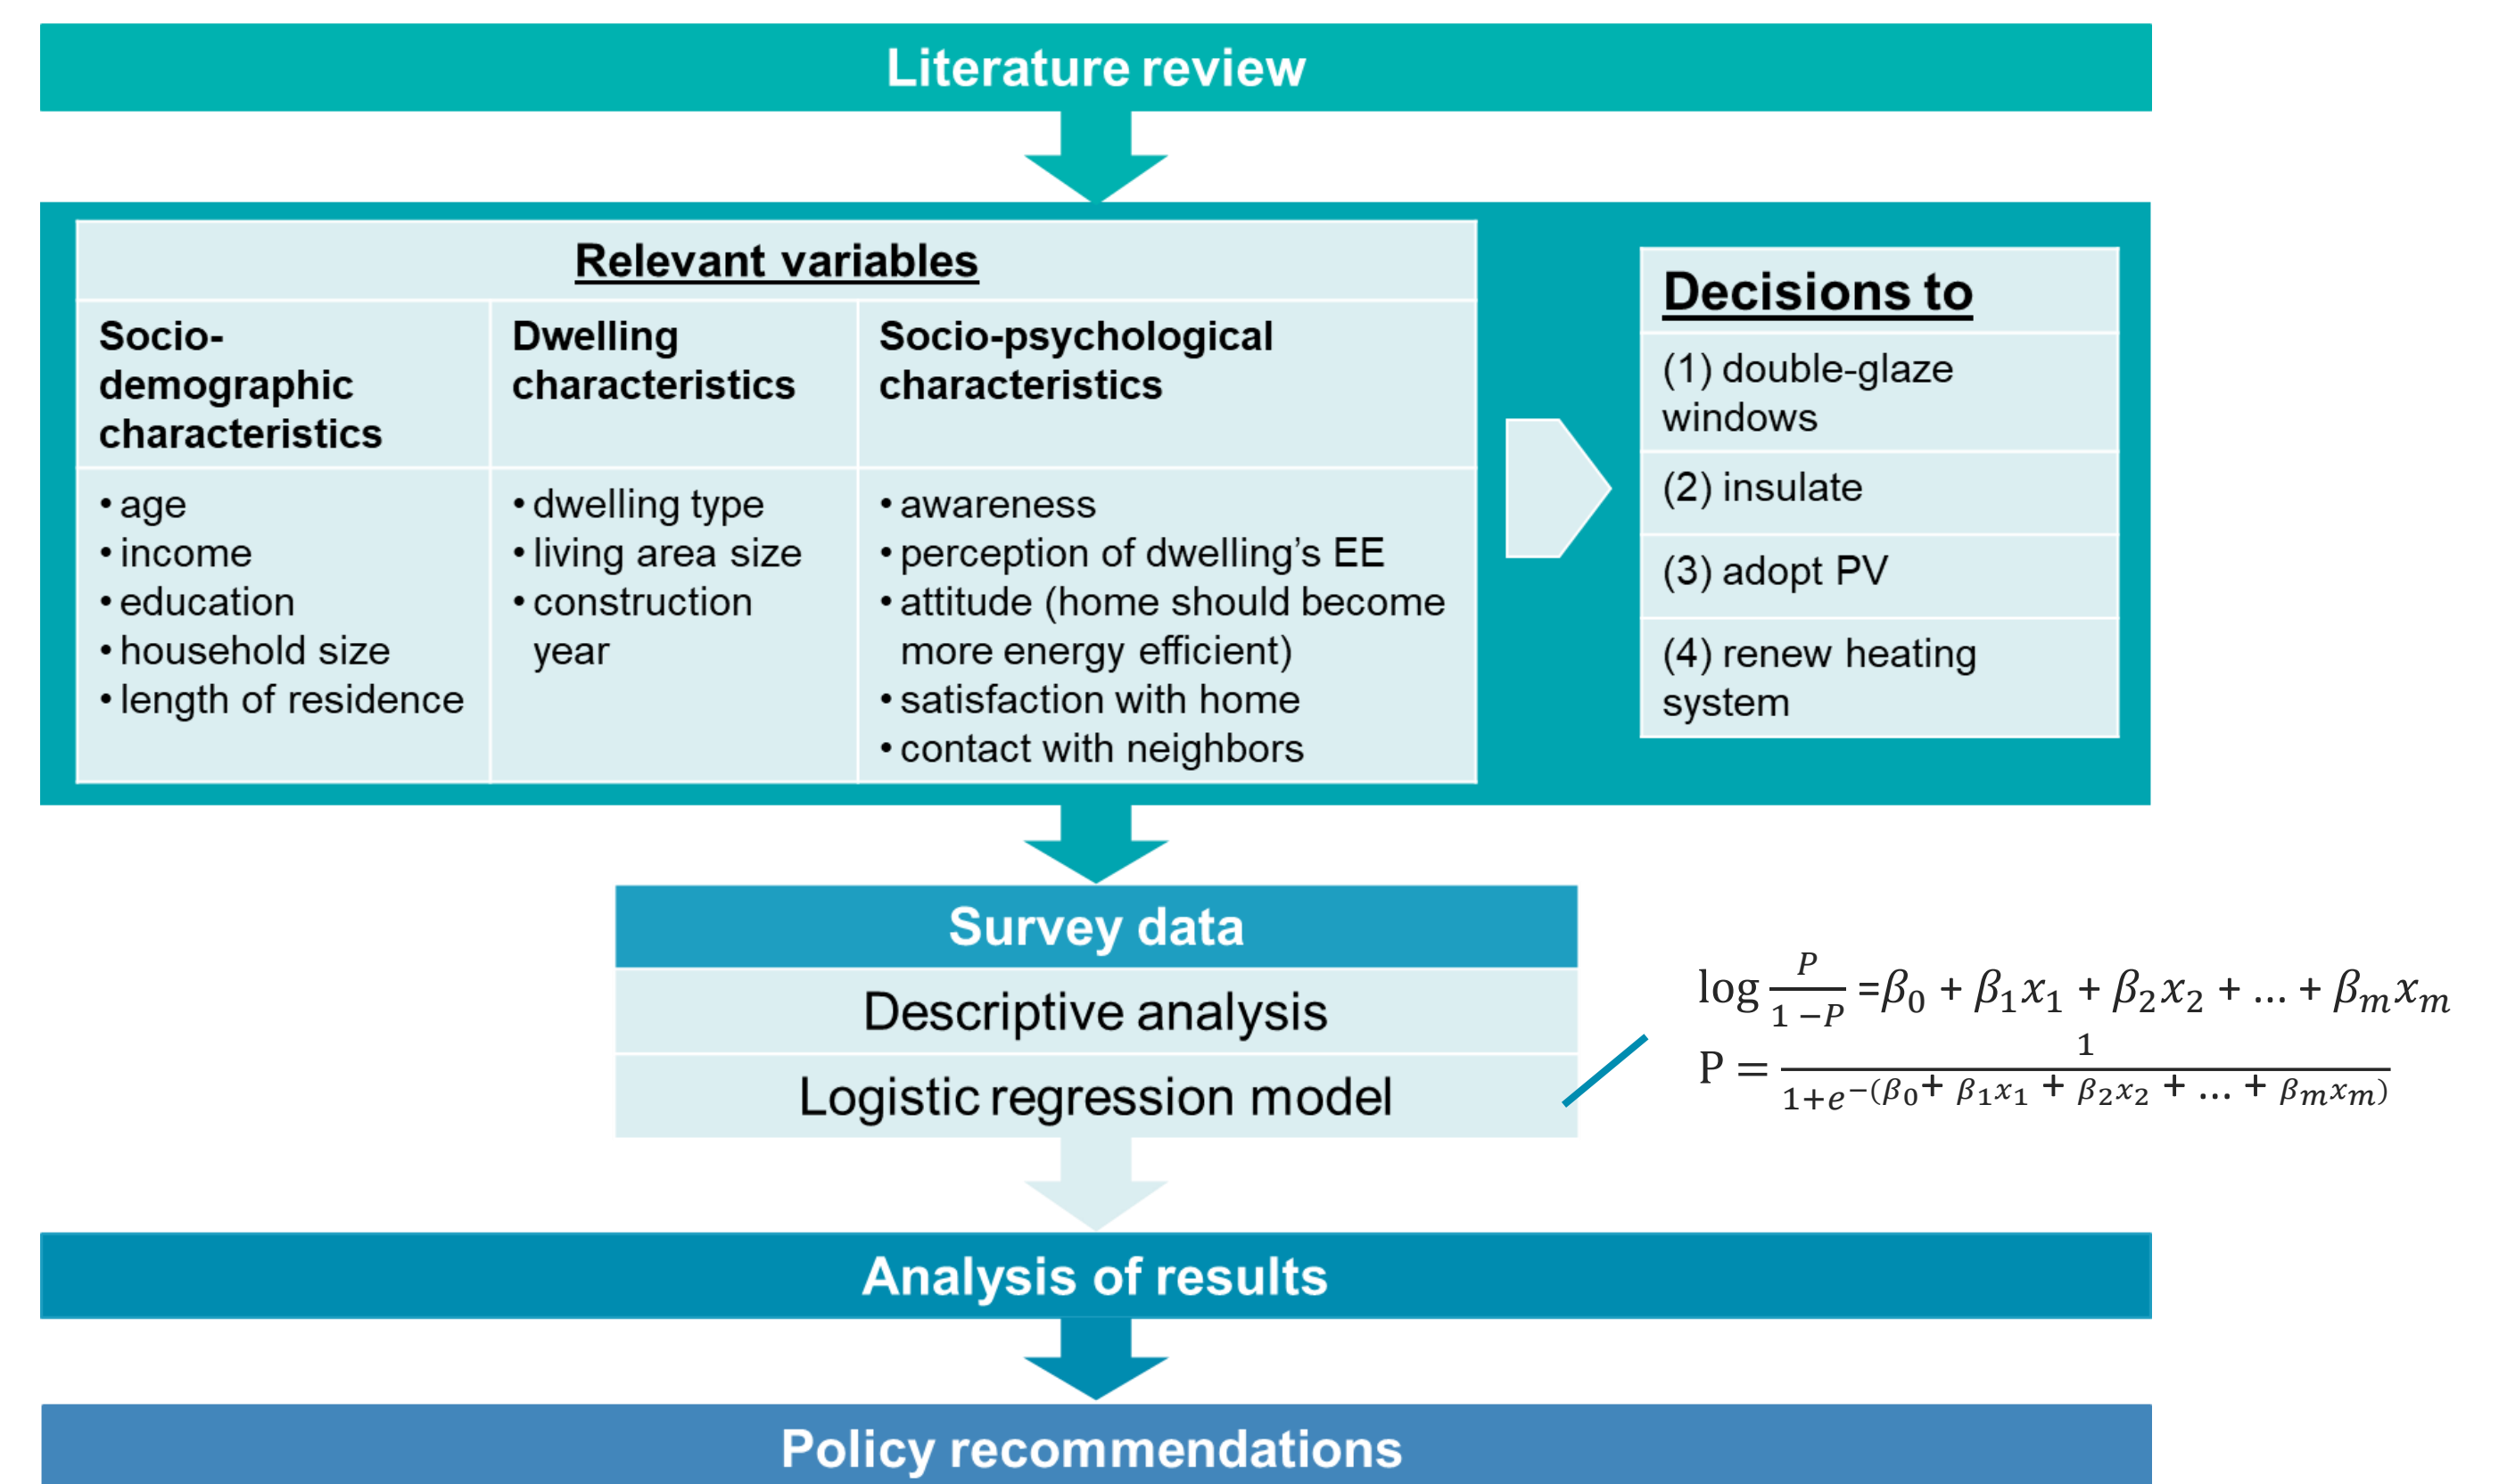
Literature review

Relevant variables

| Socio-demographic characteristics | Dwelling characteristics | Socio-psychological characteristics |
|---|---|---|
| • age • income • education • household size • length of residence | • dwelling type • living area size • construction year | • awareness • perception of dwelling's EE • attitude (home should become more energy efficient) • satisfaction with home • contact with neighbors |

Decisions to

(1) double-glaze windows

(2) insulate

(3) adopt PV

(4) renew heating system

Survey data

Descriptive analysis

Logistic regression model

$\log \frac{P}{1-P} = \beta_0 + \beta_1 x_1 + \beta_2 x_2 + \ldots + \beta_m x_m$

$P = \frac{1}{1+e^{-(\beta_0 + \beta_1 x_1 + \beta_2 x_2 + \ldots + \beta_m x_m)}}$

Analysis of results

Policy recommendations